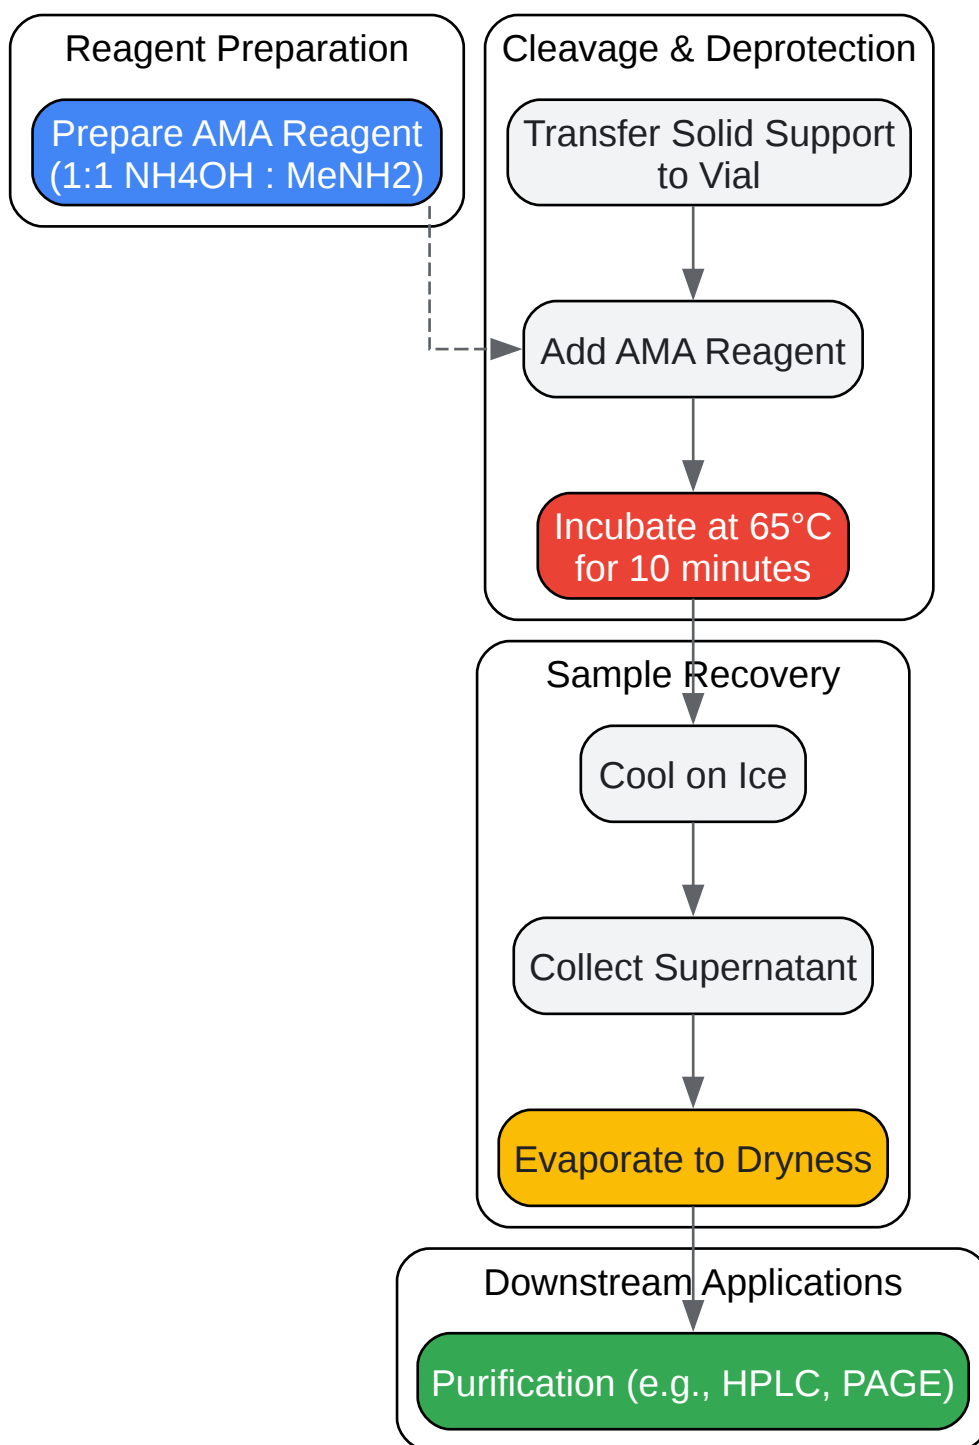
Reagent Preparation

Prepare AMA Reagent (1:1 NH4OH : MeNH2)

Cleavage & Deprotection

Transfer Solid Support to Vial

Add AMA Reagent

Incubate at 65°C for 10 minutes

Sample Recovery

Cool on Ice

Collect Supernatant

Evaporate to Dryness

Downstream Applications

Purification (e.g., HPLC, PAGE)